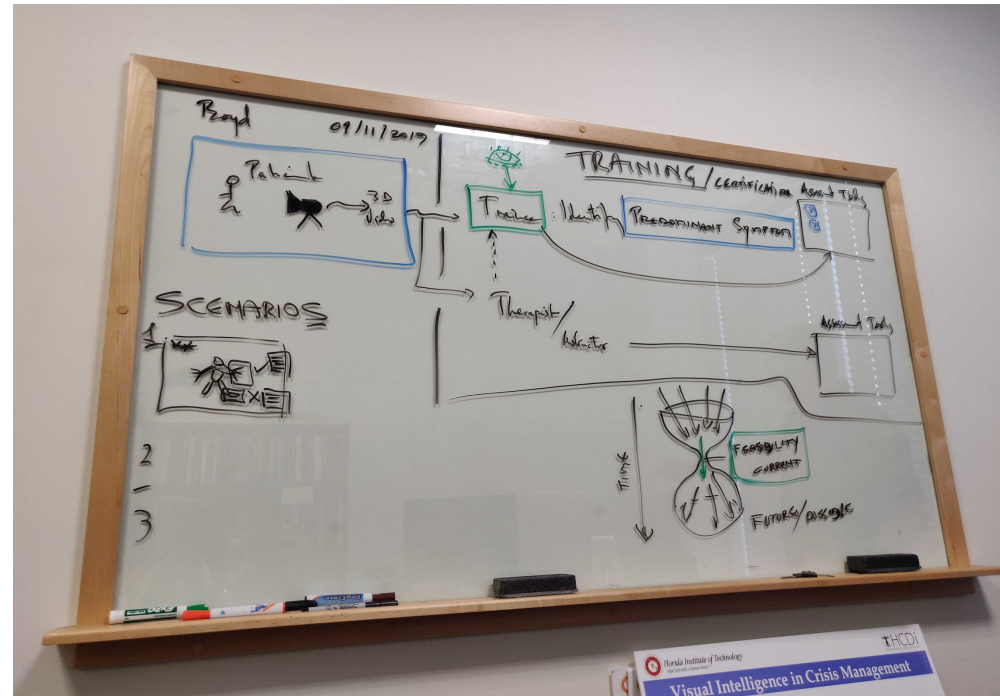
Bryd

09/11/2019

Patient

3D Video

TRAINING / CERTIFICATION

Trainee : Identify

PREDOMINANT SYMPTOM

Assessment Tools

SCENARIOS

1.

2

3

Therapist / Instructor

Assessment Tools

Time

FEASIBILITY CURRENT

FUTURE / POSSIBLE

Florida Institute of Technology

HCDi

Visual Intelligence in Crisis Management